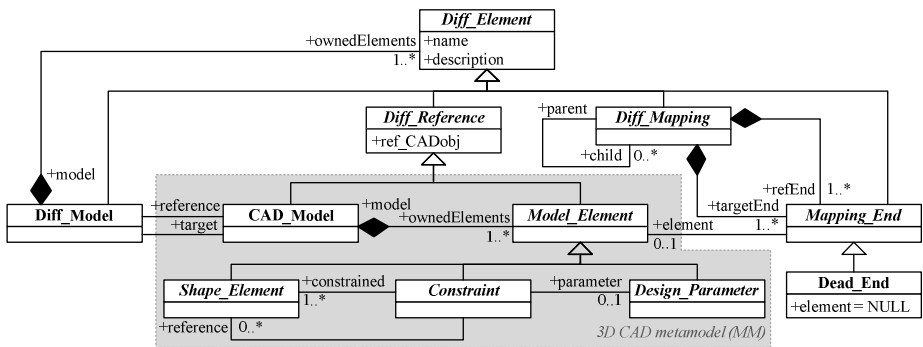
Diff_Element
+name
+description

+ownedElements
1..*

+model

Diff_Model

Diff_Reference
+ref_CADobj

+parent
Diff_Mapping
+child 0..*

+refEnd 1..*
+targetEnd
1..*

+reference
+target
+model
CAD_Model
+ownedElements
1..*
Model_Element
+element
0..1

Mapping_End

Dead_End
+element = NULL

Shape_Element
+constrained
1..*
Constraint
+parameter
0..1
Design_Parameter

+reference 0..*

3D CAD metamodel (MM)